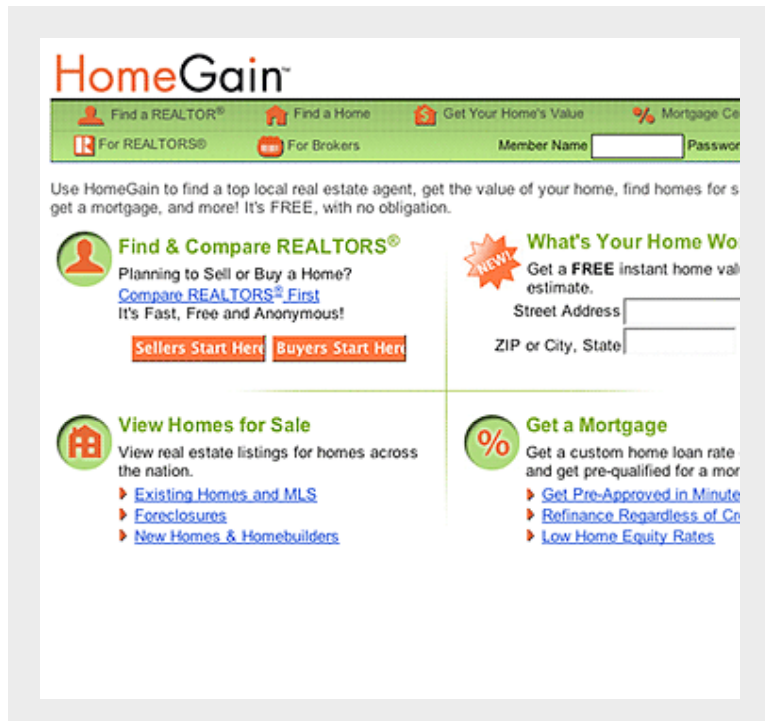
HomeGain™

Find a REALTOR® Find a Home Get Your Home's Value Mortgage Ce

For REALTORS® For Brokers Member Name Passwo

Use HomeGain to find a top local real estate agent, get the value of your home, find homes for s get a mortgage, and more! It's FREE, with no obligation.

Find & Compare REALTORS®

Planning to Sell or Buy a Home?

Compare REALTORS® First

It's Fast, Free and Anonymous!

Sellers Start Here Buyers Start Here

NEW!

What's Your Home Wo

Get a FREE instant home val estimate.

Street Address

ZIP or City, State

View Homes for Sale

View real estate listings for homes across the nation.

Existing Homes and MLS

Foreclosures

New Homes & Homebuilders

Get a Mortgage

Get a custom home loan rate and get pre-qualified for a mor

Get Pre-Approved in Minute

Refinance Regardless of Cr

Low Home Equity Rates